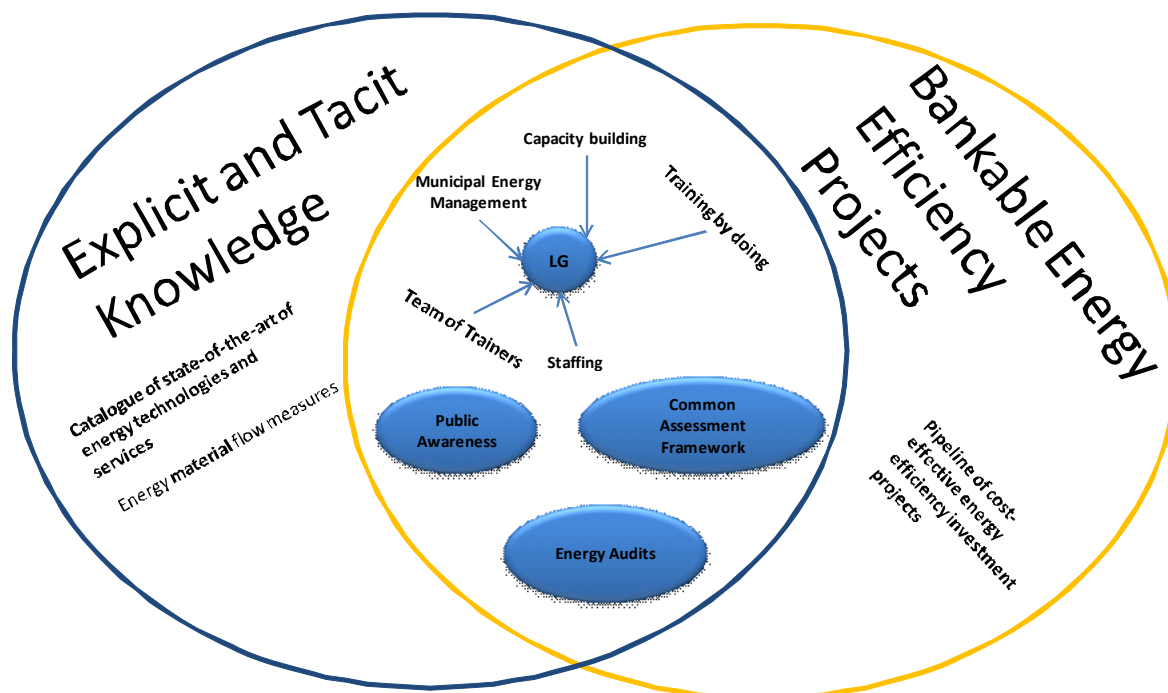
Explicit and Tacit Knowledge

Catalogue of state-of-the-art of energy technologies and services

Energy material flow measures

Capacity building

Municipal Energy Management

Training by doing

LG

Team of Trainers

Staffing

Public Awareness

Common Assessment Framework

Energy Audits

Bankable Energy Efficiency Projects

Pipeline of cost-effective energy efficiency investment projects